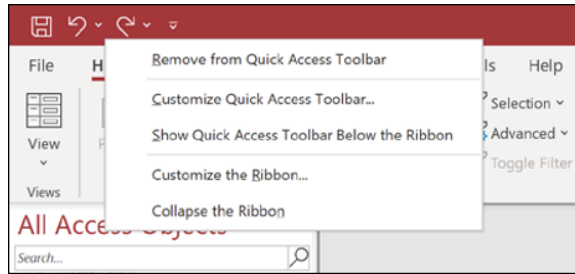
File
H
View
Views
All Access Objects
Search...
Remove from Quick Access Toolbar
Customize Quick Access Toolbar...
Show Quick Access Toolbar Below the Ribbon
Customize the Ribbon...
Collapse the Ribbon
ls
Help
Selection
Advanced
Toggle Filter